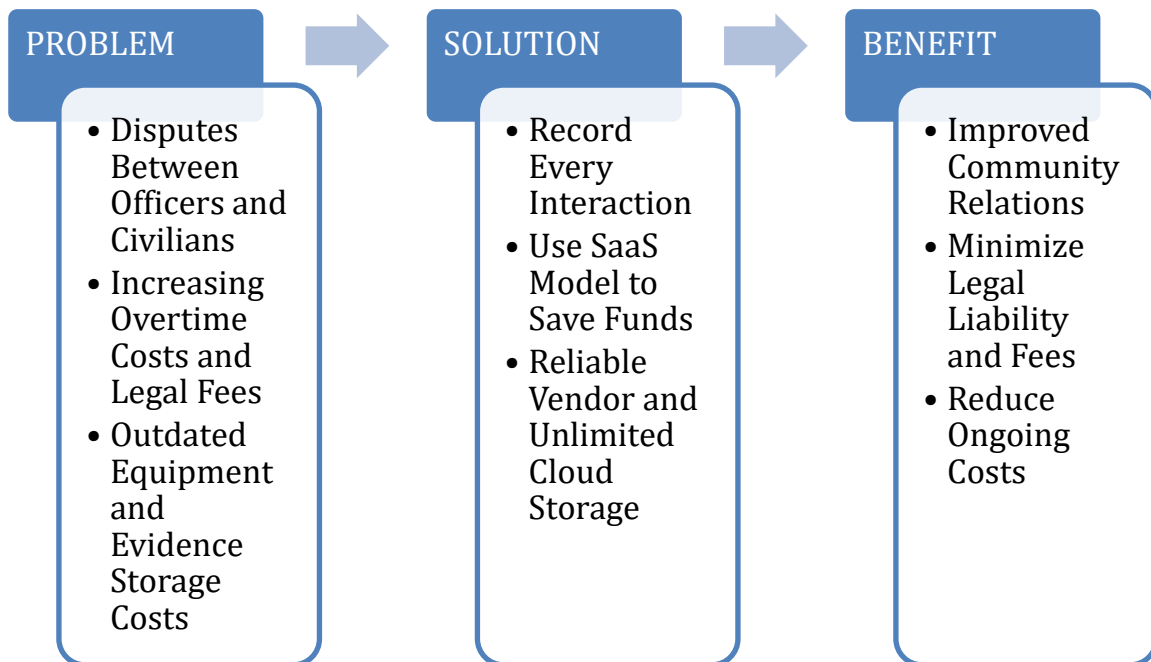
PROBLEM

- Disputes Between Officers and Civilians
- Increasing Overtime Costs and Legal Fees
- Outdated Equipment and Evidence Storage Costs

SOLUTION

- Record Every Interaction
- Use SaaS Model to Save Funds
- Reliable Vendor and Unlimited Cloud Storage

BENEFIT

- Improved Community Relations
- Minimize Legal Liability and Fees
- Reduce Ongoing Costs